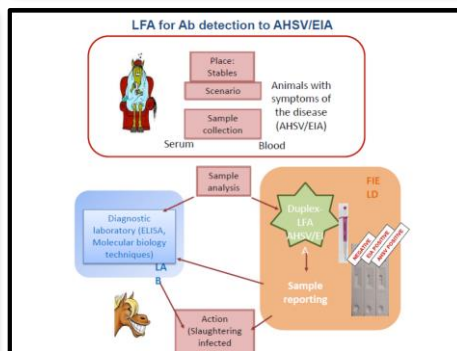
LFA for Ab detection to AHSV/EIA

Place: Stables

Scenario

Animals with symptoms of the disease (AHSV/EIA)

Sample collection

Serum

Blood

Sample analysis

FIE LD

Diagnostic laboratory (ELISA, Molecular biology techniques)

LA B

Duplex-LFA AHSV/E A

Sample reporting

NEGATIVE

EIA POSITIVE

AHSV POSITIVE

Action (Slaughtering infected